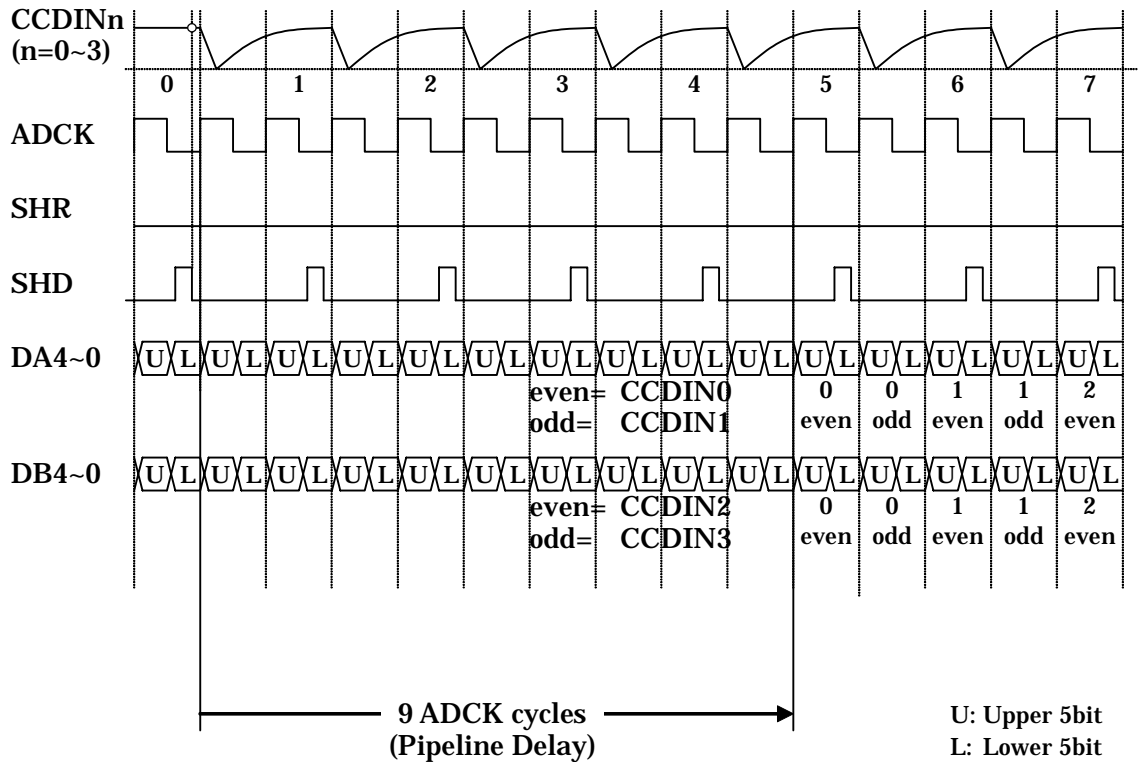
CCDINn
(n=0~3)

0 1 2 3 4 5 6 7

ADCK

SHR

SHD

DA4~0

U L U L U L U L U L U L U L U L U L U L U L U L U L U L U L

even= CCDIN0
odd= CCDIN1

0 even 0 odd 1 even 1 odd 2 even

DB4~0

U L U L U L U L U L U L U L U L U L U L U L U L U L U L U L

even= CCDIN2
odd= CCDIN3

0 even 0 odd 1 even 1 odd 2 even

9 ADCK cycles
(Pipeline Delay)

U: Upper 5bit
L: Lower 5bit